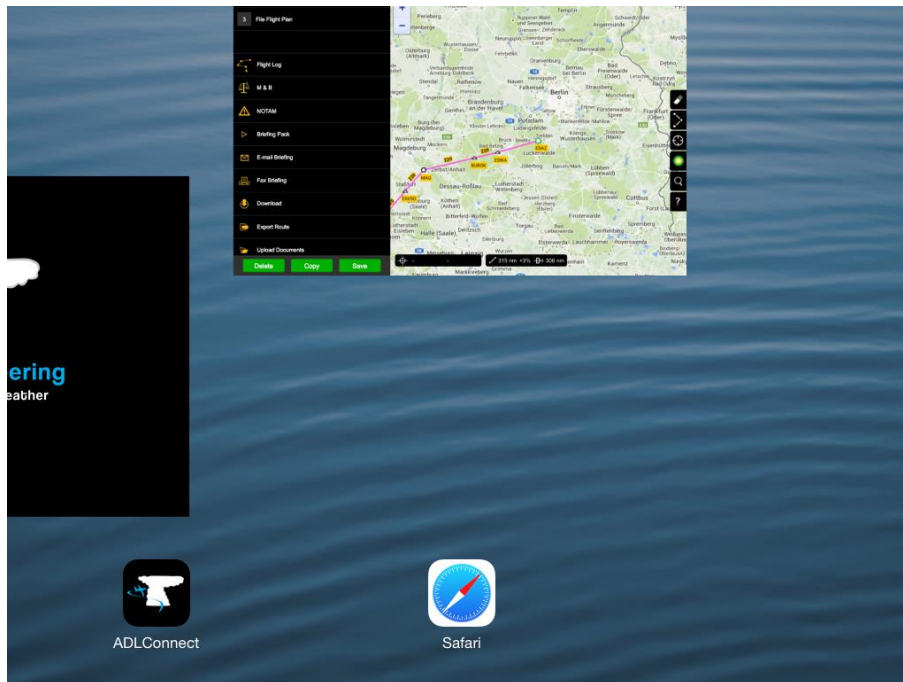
3 File Flight Plan

Flight Log

M & B

NOTAM

Briefing Pack

E-mail Briefing

Fax Briefing

Download

Export Route

Upload Documents

Delete Copy Save

Berlin

Brandenburg an der Havel

Potsdam

Magdeburg

Zerbst/Anhalt

Dessau-Roßlau

Lutherstadt Wittenberg

Cottbus

Halle (Saale)

Frankfurt (Oder)

315 nm +3% 306 nm

?

ering
eather

ADLConnect

Safari